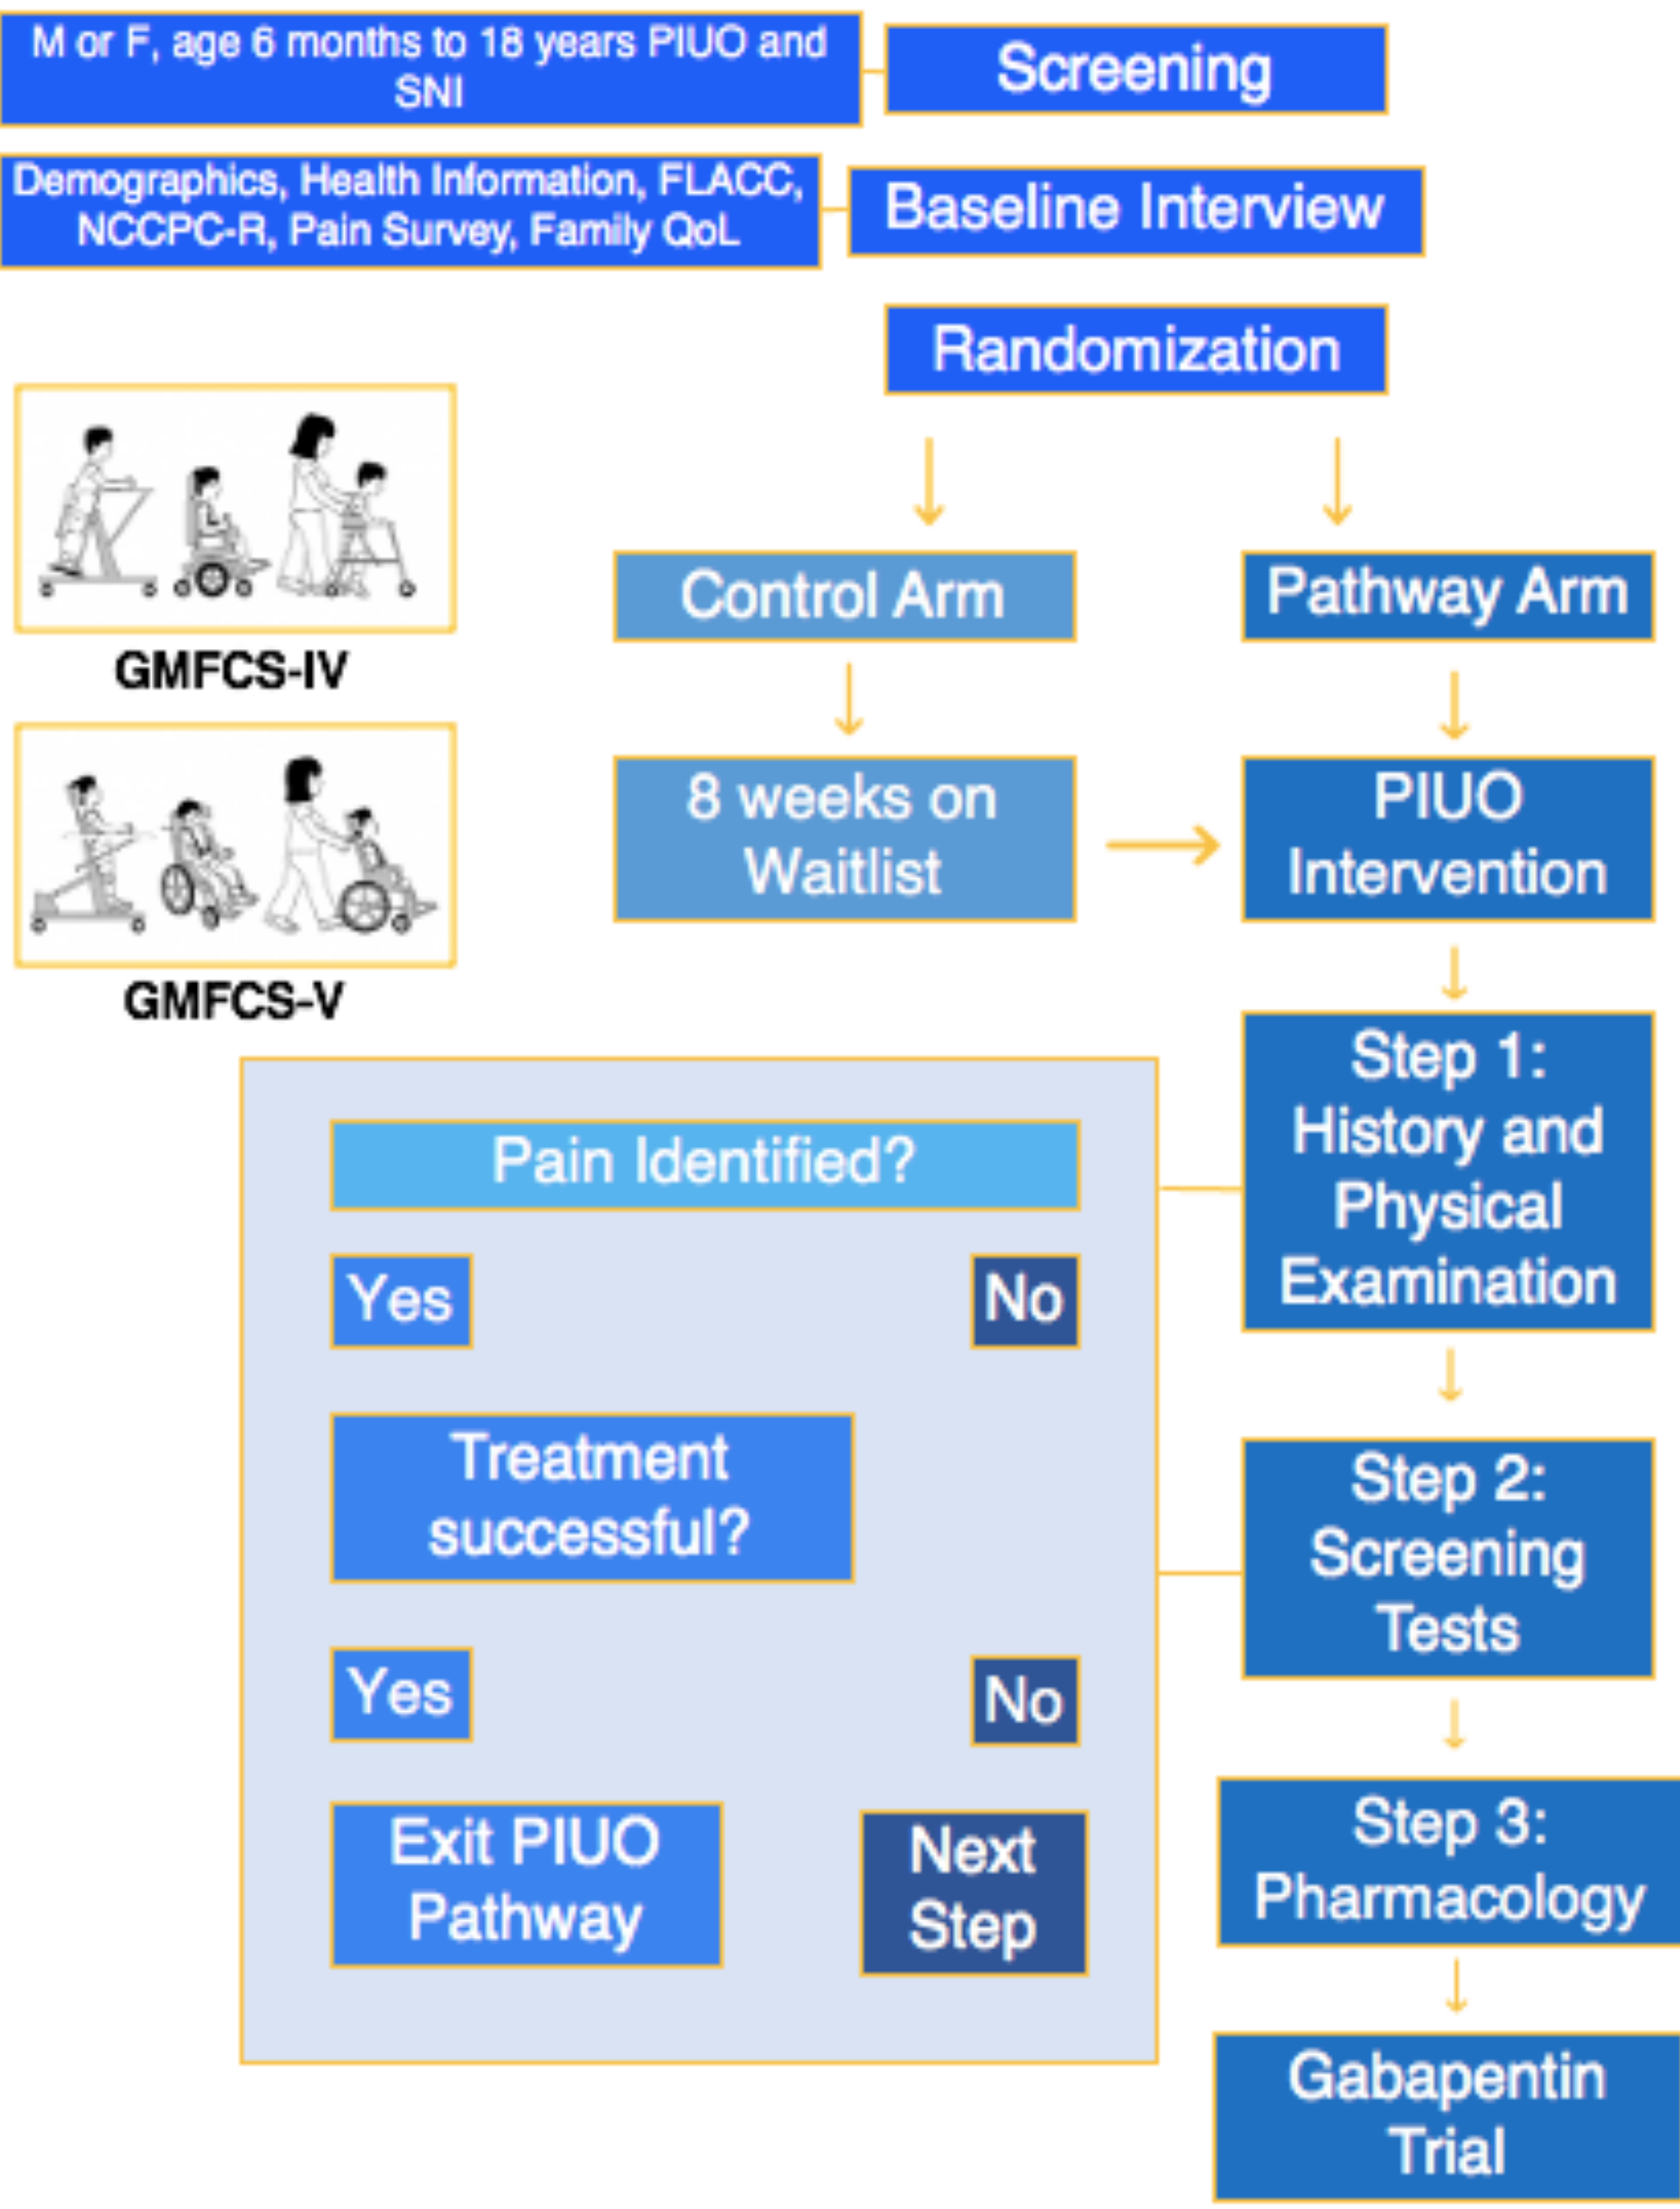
M or F, age 6 months to 18 years PIUO and SNI

Screening

Demographics, Health Information, FLACC, NCCPC-R, Pain Survey, Family QoL

Baseline Interview

Randomization

GMFCS-IV

GMFCS-V

Control Arm

Pathway Arm

8 weeks on Waitlist

PIUO Intervention

Step 1: History and Physical Examination

Pain Identified?

Yes

No

Treatment successful?

Step 2: Screening Tests

Yes

No

Exit PIUO Pathway

Next Step

Step 3: Pharmacology

Gabapentin Trial